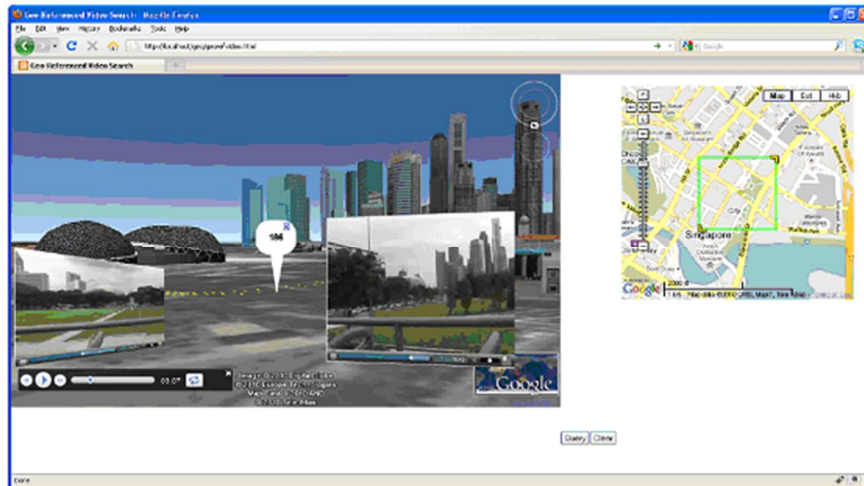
Geo Referenced Video Search - Mozilla Firefox

File Edit View History Bookmarks Tools Help

http://localhost/geo/georef/video.html

Google

Geo Referenced Video Search

184

03:07

Google

Map Sat Hyb

Singapore

Google

Query Clear

Done